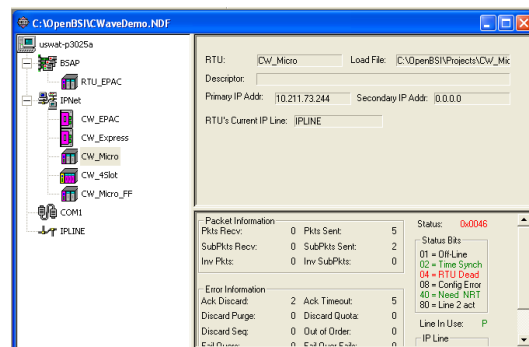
C:\OpenBSI\CWaveDemo.NDF

uswat-p3025a
BSAP
RTU_EPAC
IPNet
CW_EPAC
CW_Express
CW_Micro
CW_4Slot
CW_Micro_FF
COM1
IPLINE

RTU: CW_Micro
Load File: C:\OpenBSI\Projects\CW_Mic
Descriptor:
Primary IP Addr: 10.211.73.244
Secondary IP Addr: 0.0.0.0
RTU's Current IP Line: IPLINE

Packet Information
| Pkts Recv: | 0 | Pkts Sent: | 5 |
|---|---|---|---|
| SubPkts Recv: | 0 | SubPkts Sent: | 2 |
| Inv Pkts: | 0 | Inv SubPkts: | 0 |

Error Information
| Ack Discard: | 2 | Ack Timeout: | 5 |
|---|---|---|---|
| Discard Purge: | 0 | Discard Quota: | 0 |
| Discard Seq: | 0 | Out of Order: | 0 |
| Fail Query: | 0 | Fail Query Fails: | 0 |

Status: 0x0046
Status Bits
01 = Off-Line
02 = Time Synch
04 = RTU Dead
08 = Config Error
40 = Need NRT
80 = Line 2 act

Line In Use: P
IP Line